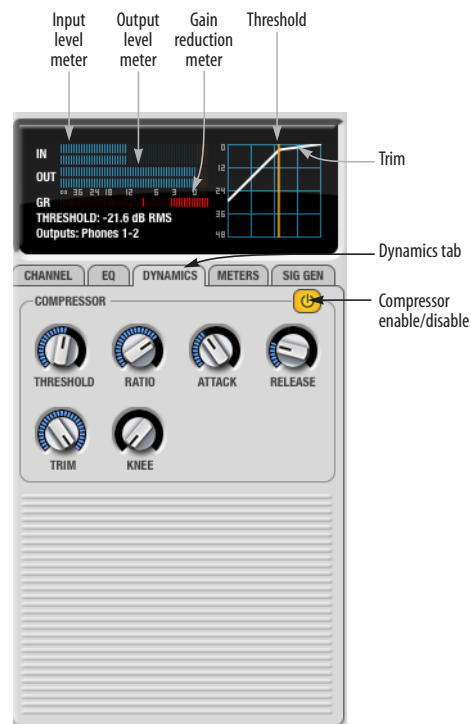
Input level meter

Output level meter

Gain reduction meter

Threshold

IN

OUT

∞ 36 24 18 12 6 3 0

GR

THRESHOLD: -21.6 dB RMS

Outputs: Phones 1-2

0

12

24

36

48

Trim

Dynamics tab

CHANNEL

EQ

DYNAMICS

METERS

SIG GEN

COMPRESSOR

Compressor enable/disable

THRESHOLD

RATIO

ATTACK

RELEASE

TRIM

KNEE